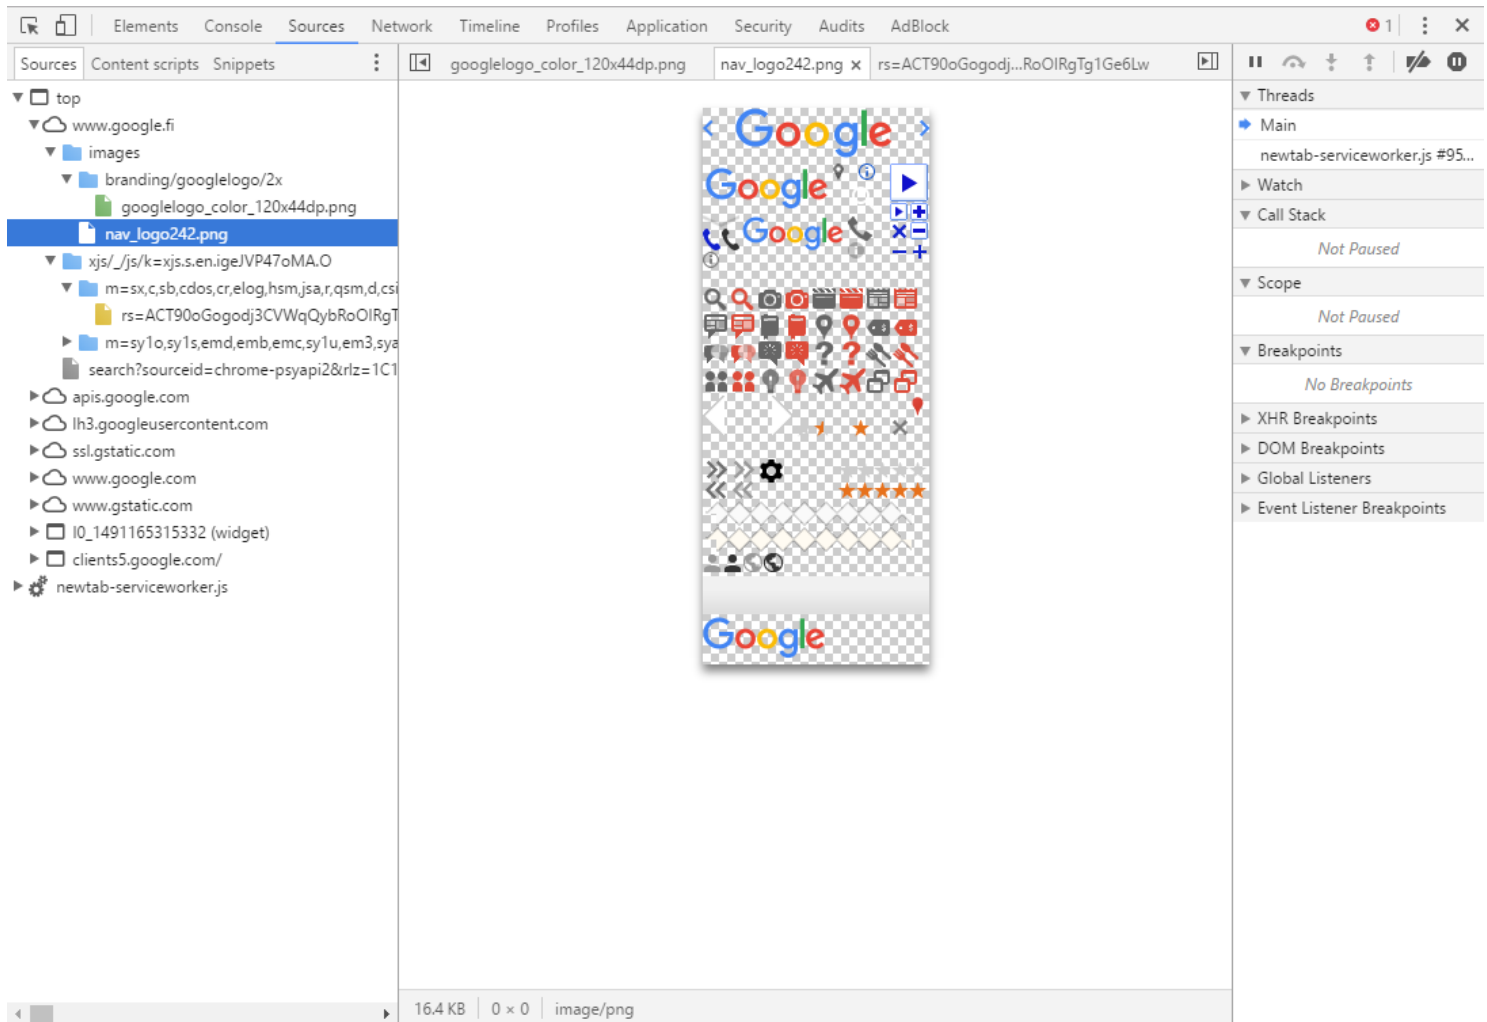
Elements Console Sources Network Timeline Profiles Application Security Audits AdBlock

1

Sources Content scripts Snippets

googlelogo_color_120x44dp.png nav_logo242.png × rs=ACT90oGogodj...RoOIRgTg1Ge6Lw

top
www.google.fi
images
branding/googlelogo/2x
googlelogo_color_120x44dp.png
nav_logo242.png
xjs/_/js/k=xjs.s.en.igeJVP47oMA.O
m=sx,c,sb,cdos,cr,elog,hsm,jsa,r,qsm,d,csi
rs=ACT90oGogodj3CVWqQybRoOIRgT
m=sy1o,sy1s,emd,emb,emc,sy1u,em3,sya
search?sourceid=chrome-psyapi2&rlz=1C1
apis.google.com
lh3.googleusercontent.com
ssl.gstatic.com
www.google.com
www.gstatic.com
I0_1491165315332 (widget)
clients5.google.com/
newtab-serviceworker.js

Google
Google
Google
Google

16.4 KB 0 × 0 image/png

Threads
Main
newtab-serviceworker.js #95...
Watch
Call Stack
Not Paused
Scope
Not Paused
Breakpoints
No Breakpoints
XHR Breakpoints
DOM Breakpoints
Global Listeners
Event Listener Breakpoints